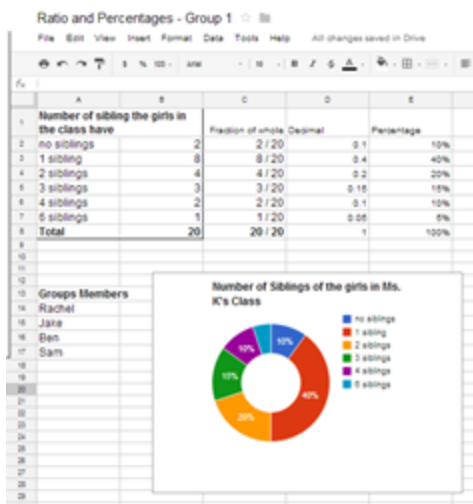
Ratio and Percentages - Group 1

File Edit View Insert Format Data Tools Help All changes saved in Drive

$ % 123 Arial 10 B I S A

fx

| | A | B | C | D | E |
|---|---|---|---|---|---|
| 1 | Number of sibling the girls in the class have | | Fraction of whole | Decimal | Percentage |
| 2 | no siblings | 2 | 2 / 20 | 0.1 | 10% |
| 3 | 1 sibling | 8 | 8 / 20 | 0.4 | 40% |
| 4 | 2 siblings | 4 | 4 / 20 | 0.2 | 20% |
| 5 | 3 siblings | 3 | 3 / 20 | 0.15 | 15% |
| 6 | 4 siblings | 2 | 2 / 20 | 0.1 | 10% |
| 7 | 6 siblings | 1 | 1 / 20 | 0.05 | 5% |
| 8 | Total | 20 | 20 / 20 | 1 | 100% |
| 9 | | | | | |
| 10 | | | | | |
| 11 | | | | | |
| 12 | | | | | |
| 13 | Groups Members | | | | |
| 14 | Rachel | | | | |
| 15 | Jake | | | | |
| 16 | Ben | | | | |
| 17 | Sam | | | | |

18 19 20 21 22 23 24 25 26 27 28 29

Number of Siblings of the girls in Ms. K's Class

no siblings
1 sibling
2 siblings
3 siblings
4 siblings
6 siblings

10%
40%
20%
15%
10%